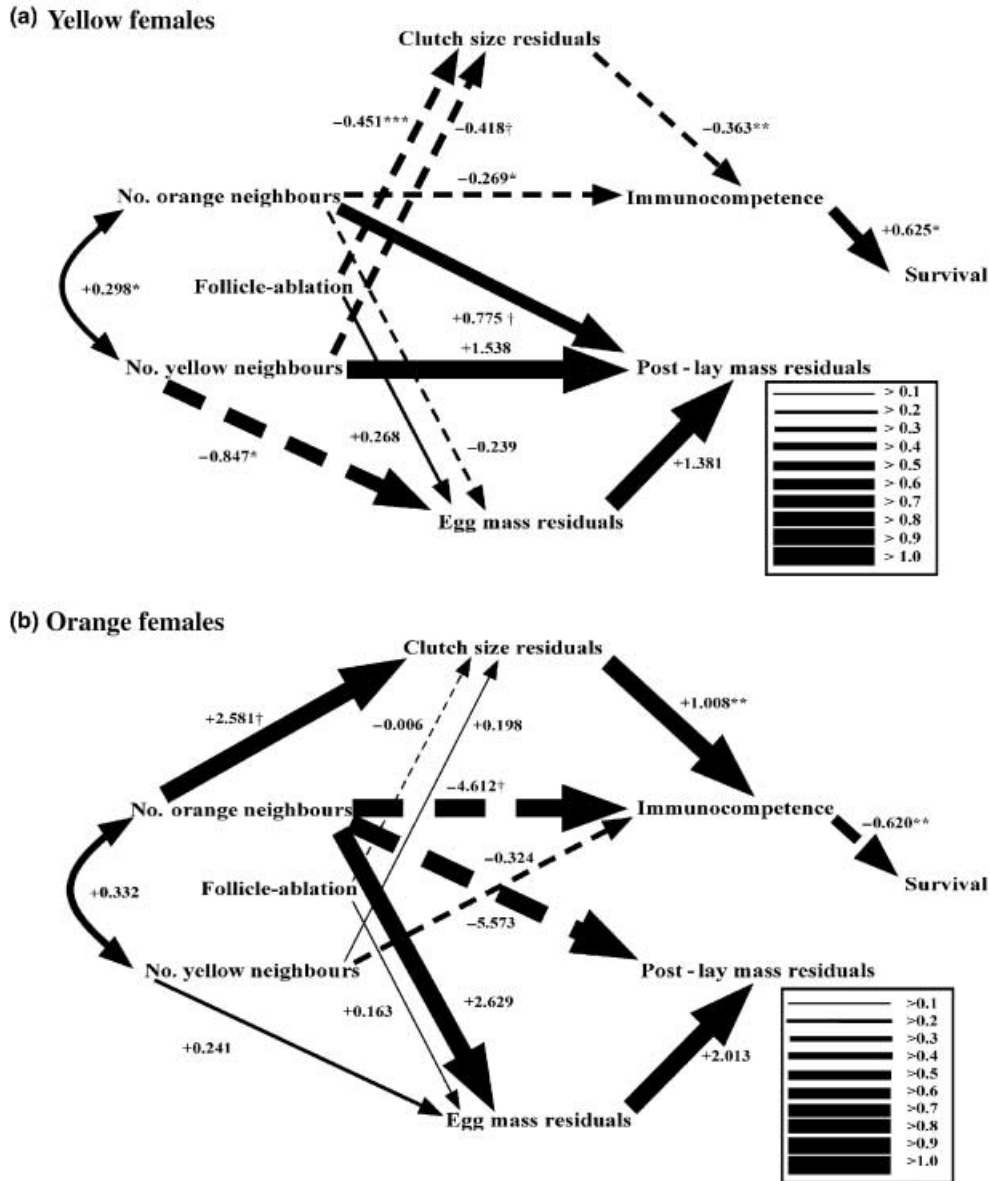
(a) Yellow females

Clutch size residuals

−0.451***

−0.418†

−0.363**

−0.269*

No. orange neighbours

Immunocompetence

+0.625*

Survival

+0.298*

Follicle-ablation

+0.775 †

+1.538

No. yellow neighbours

Post - lay mass residuals

+0.268

−0.239

−0.847*

+1.381

Egg mass residuals

> 0.1
> 0.2
> 0.3
> 0.4
> 0.5
> 0.6
> 0.7
> 0.8
> 0.9
> 1.0

(b) Orange females

Clutch size residuals

+2.581†

−0.006

+0.198

+1.008**

−4.612†

No. orange neighbours

Immunocompetence

−0.620**

−0.324

+0.332

Follicle-ablation

Survival

−5.573

No. yellow neighbours

Post - lay mass residuals

+0.163

+2.629

+0.241

+2.013

Egg mass residuals

>0.1
>0.2
>0.3
>0.4
>0.5
>0.6
>0.7
>0.8
>0.9
>1.0